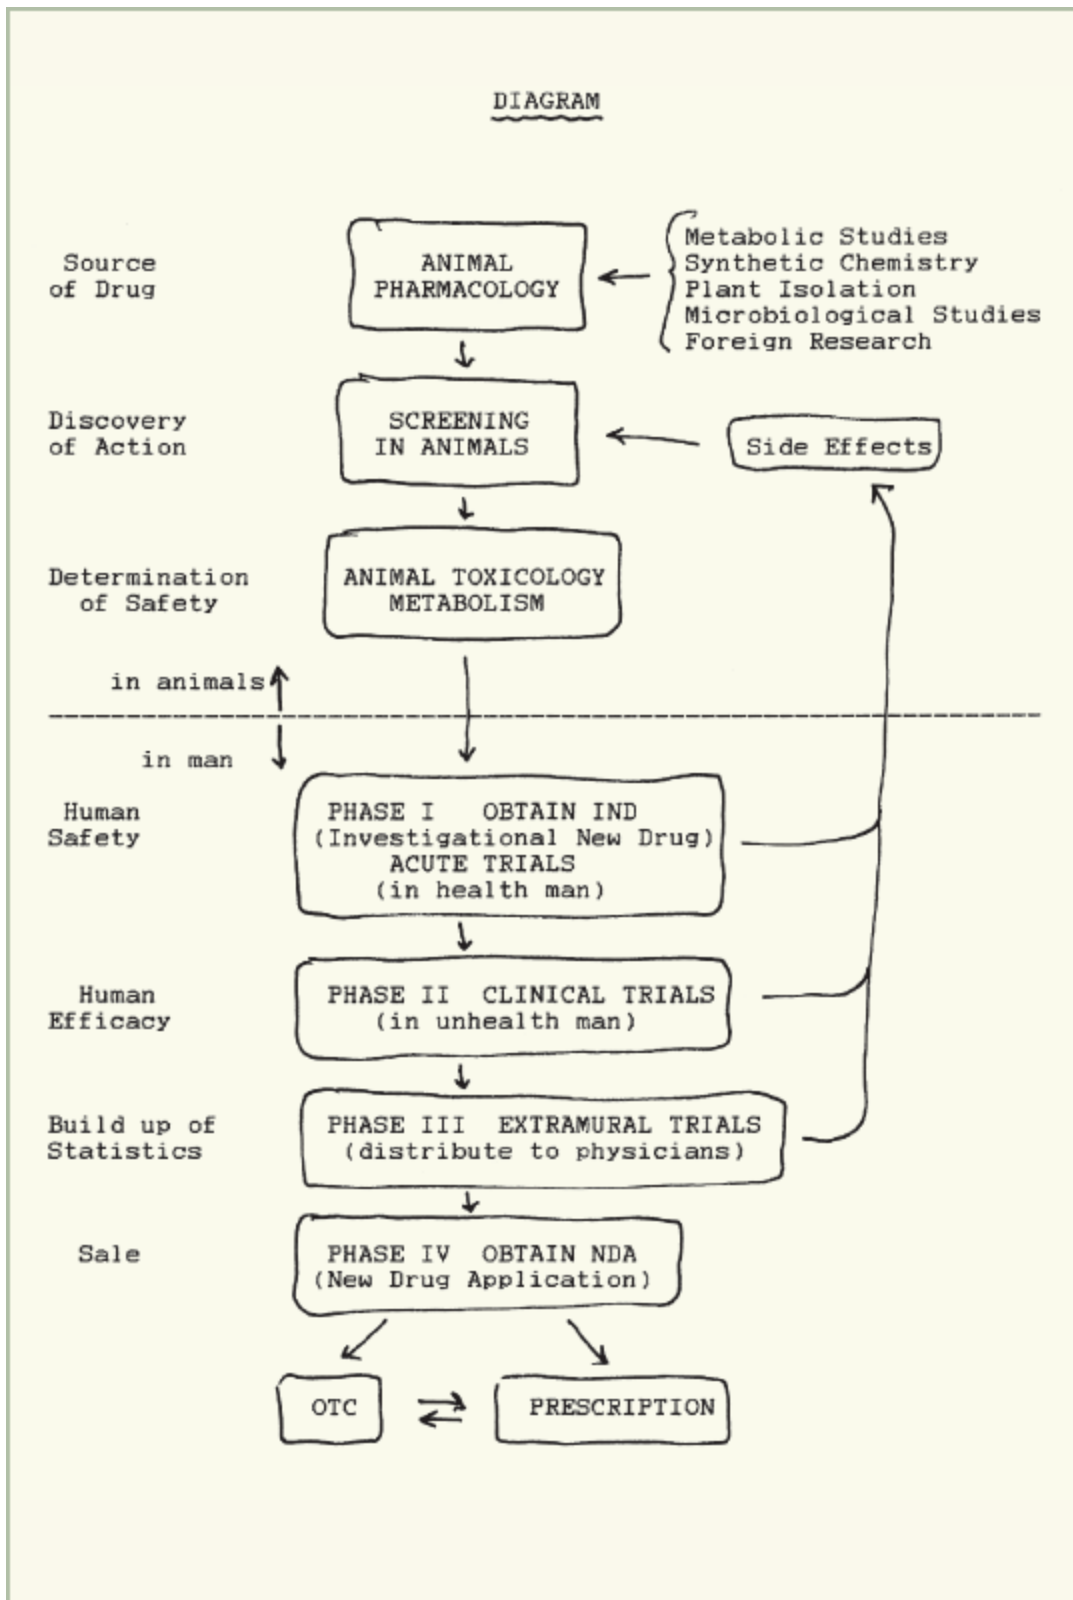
DIAGRAM

Source of Drug

ANIMAL PHARMACOLOGY

Metabolic Studies
Synthetic Chemistry
Plant Isolation
Microbiological Studies
Foreign Research

Discovery of Action

SCREENING IN ANIMALS

Side Effects

Determination of Safety

ANIMAL TOXICOLOGY METABOLISM

in animals

in man

Human Safety

PHASE I OBTAIN IND (Investigational New Drug) ACUTE TRIALS (in health man)

Human Efficacy

PHASE II CLINICAL TRIALS (in unhealth man)

Build up of Statistics

PHASE III EXTRAMURAL TRIALS (distribute to physicians)

Sale

PHASE IV OBTAIN NDA (New Drug Application)

OTC

PRESCRIPTION